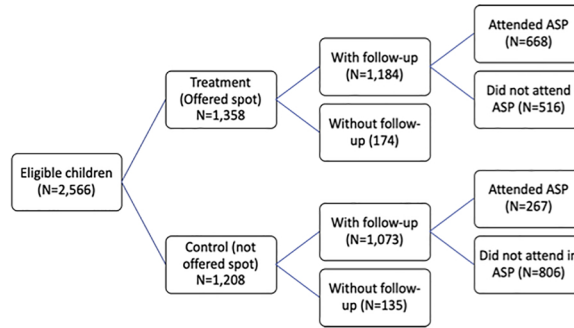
Eligible children (N=2,566)

Treatment (Offered spot) N=1,358

With follow-up (N=1,184)

Attended ASP (N=668)

Did not attend ASP (N=516)

Without follow-up (174)

Control (not offered spot) N=1,208

With follow-up (N=1,073)

Attended ASP (N=267)

Did not attend in ASP (N=806)

Without follow-up (N=135)